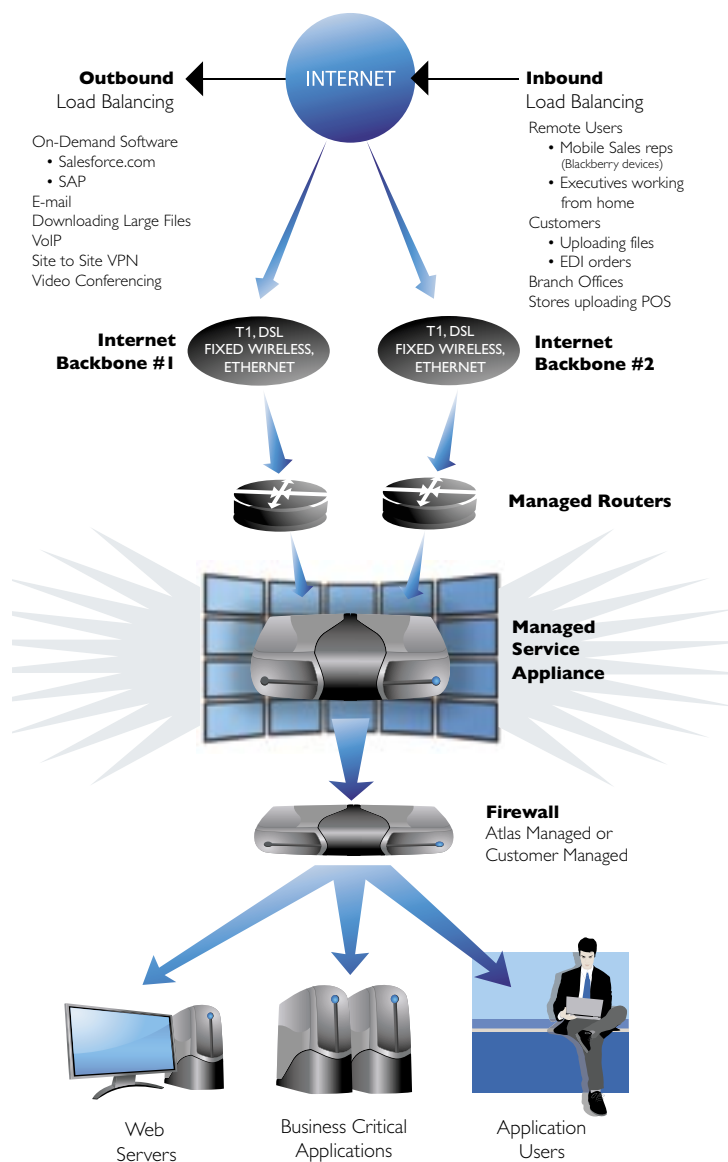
INTERNET

**Outbound**
Load Balancing

On-Demand Software
• Salesforce.com
• SAP
E-mail
Downloading Large Files
VoIP
Site to Site VPN
Video Conferencing

**Inbound**
Load Balancing

Remote Users
• Mobile Sales reps (Blackberry devices)
• Executives working from home
Customers
• Uploading files
• EDI orders
Branch Offices
Stores uploading POS

**Internet Backbone #1**

T1, DSL FIXED WIRELESS, ETHERNET

T1, DSL FIXED WIRELESS, ETHERNET

**Internet Backbone #2**

**Managed Routers**

**Managed Service Appliance**

**Firewall**
Atlas Managed or Customer Managed

Web Servers

Business Critical Applications

Application Users